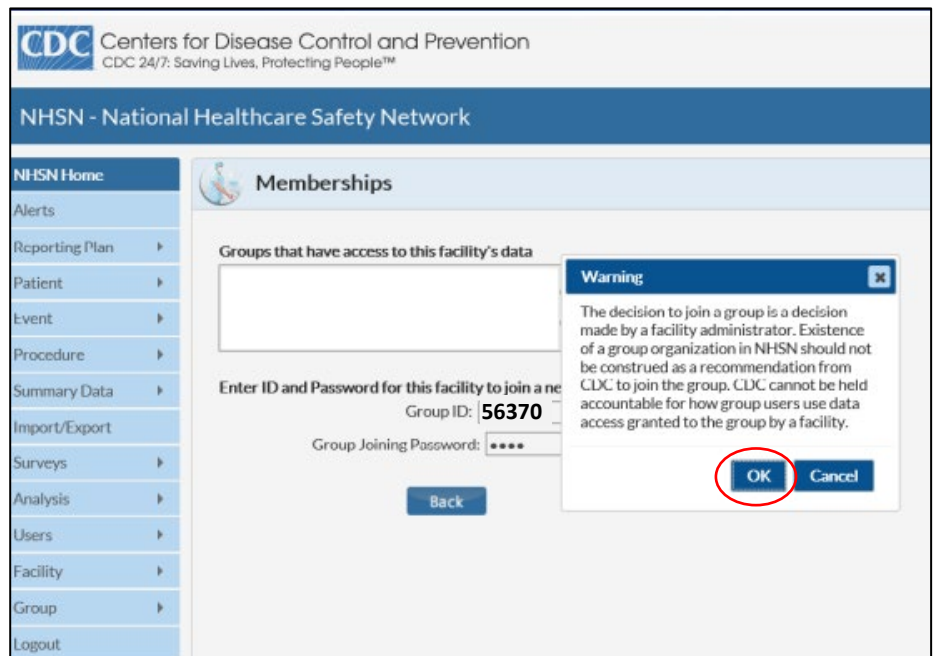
CDC Centers for Disease Control and Prevention
CDC 24/7: Saving Lives, Protecting People™

NHSN - National Healthcare Safety Network

NHSN Home
Alerts
Reporting Plan
Patient
Event
Procedure
Summary Data
Import/Export
Surveys
Analysis
Users
Facility
Group
Logout

Memberships

Groups that have access to this facility's data

Enter ID and Password for this facility to join a ne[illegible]

Group ID: 56370

Group Joining Password: ••••

Back

Warning

The decision to join a group is a decision made by a facility administrator. Existence of a group organization in NHSN should not be construed as a recommendation from CDC to join the group. CDC cannot be held accountable for how group users use data access granted to the group by a facility.

OK Cancel